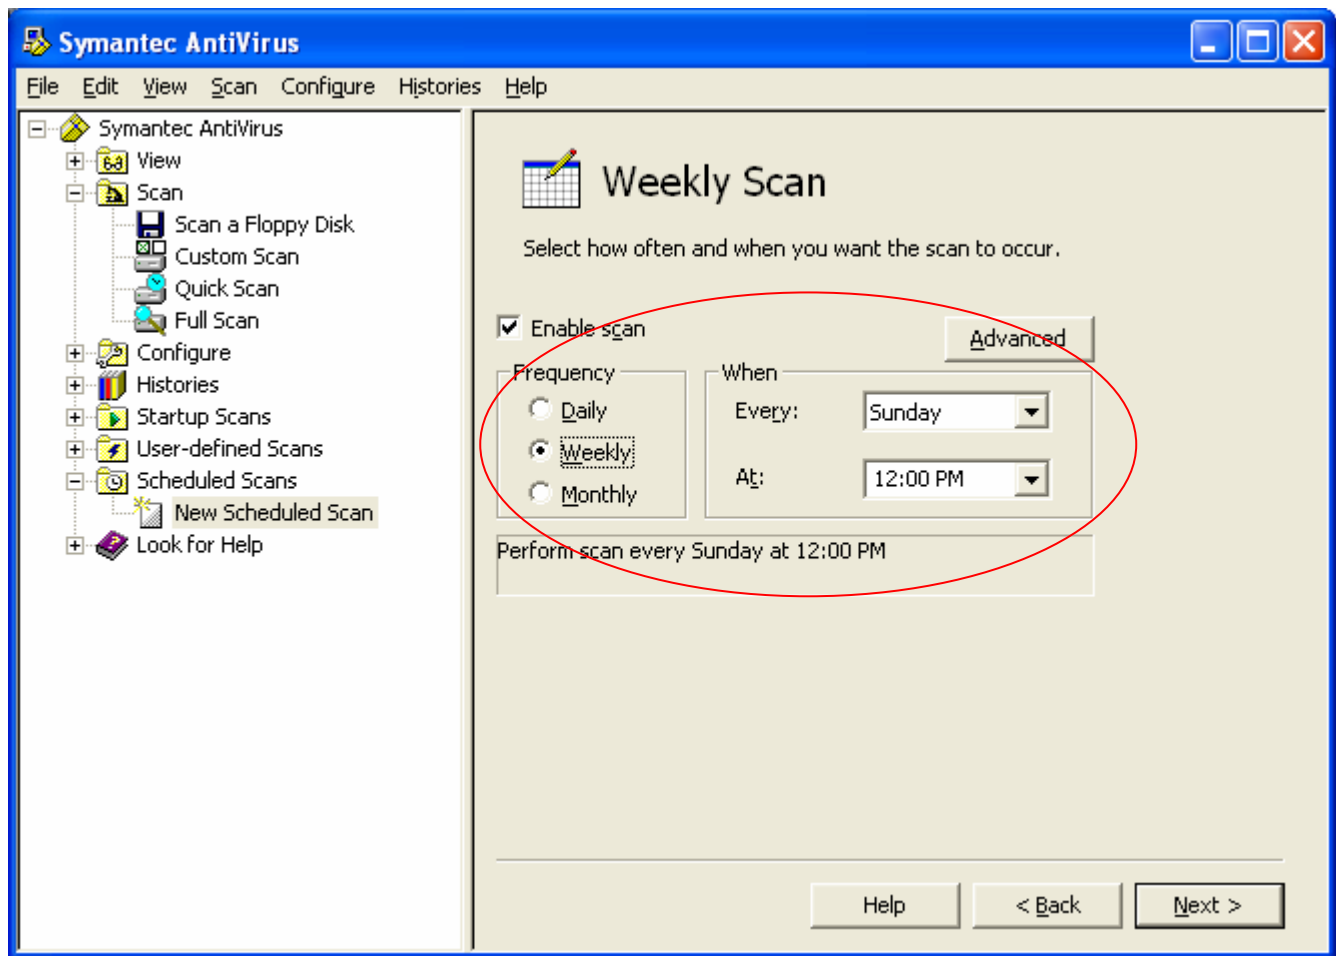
Symantec AntiVirus

File Edit View Scan Configure Histories Help

Symantec AntiVirus
View
Scan
Scan a Floppy Disk
Custom Scan
Quick Scan
Full Scan
Configure
Histories
Startup Scans
User-defined Scans
Scheduled Scans
New Scheduled Scan
Look for Help

Weekly Scan

Select how often and when you want the scan to occur.

Enable scan

Advanced

Frequency
Daily
Weekly
Monthly

When
Every: Sunday
At: 12:00 PM

Perform scan every Sunday at 12:00 PM

Help
< Back
Next >